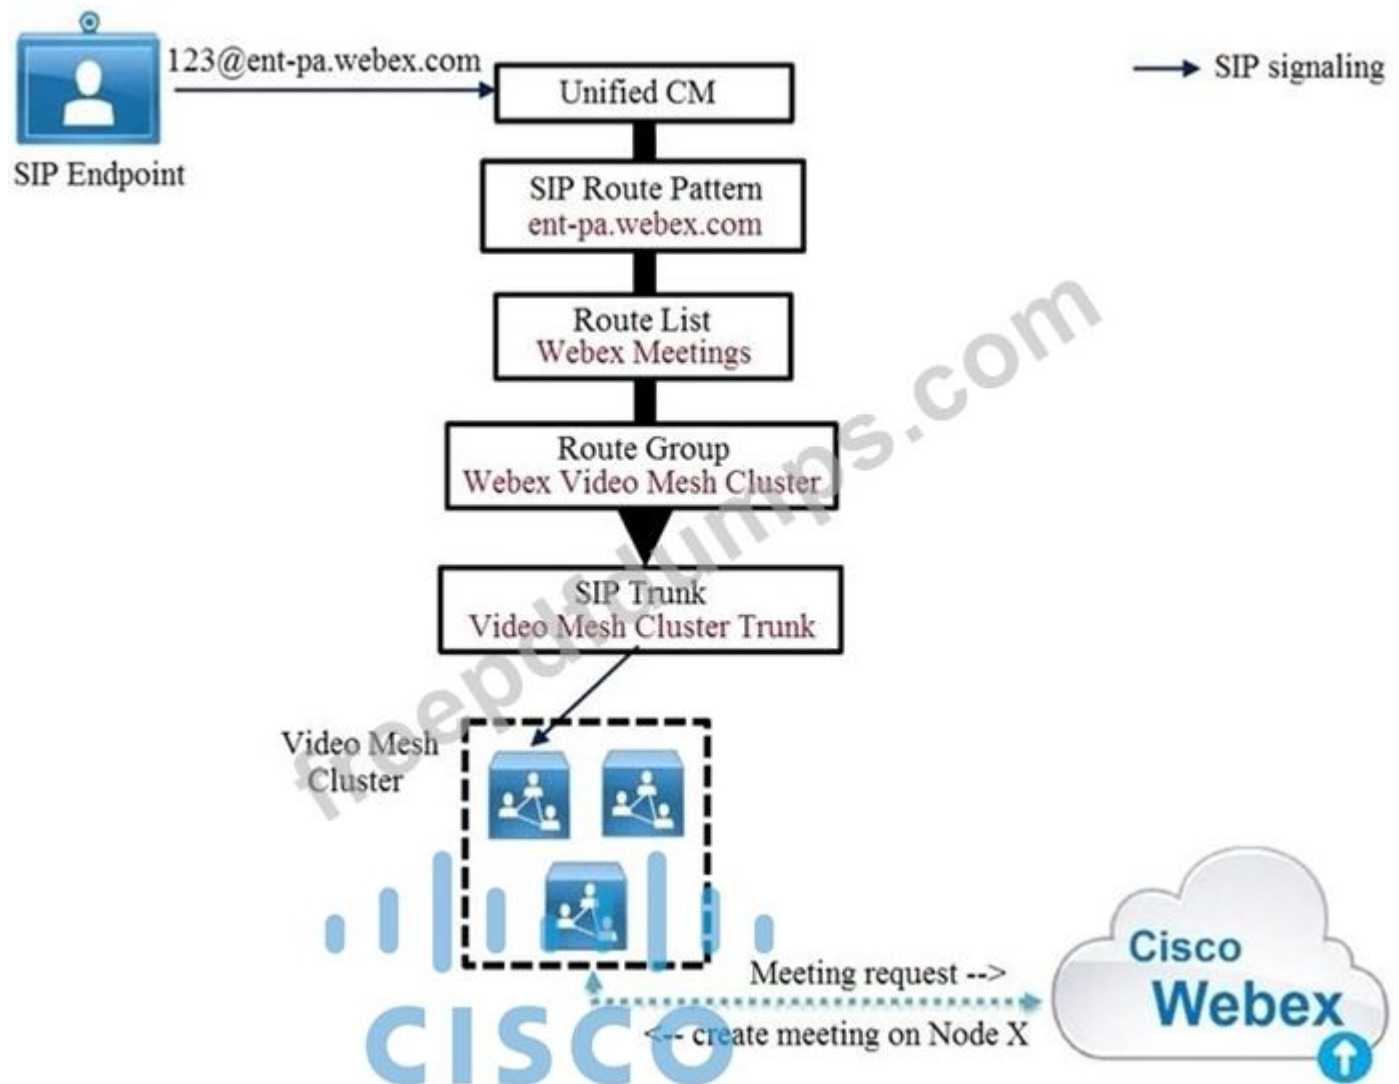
123@ent-pa.webex.com

SIP Endpoint

Unified CM

SIP Route Pattern
ent-pa.webex.com

Route List
Webex Meetings

Route Group
Webex Video Mesh Cluster

SIP Trunk
Video Mesh Cluster Trunk

Video Mesh Cluster

SIP signaling

Meeting request -->

<-- create meeting on Node X

Cisco Webex

CISCO

freepdfdumps.com